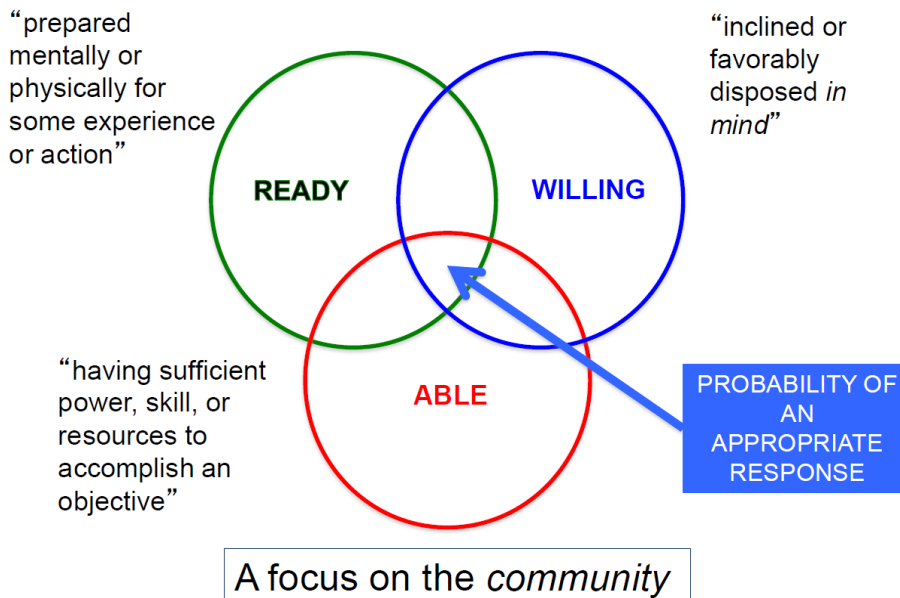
“prepared mentally or physically for some experience or action”

“inclined or favorably disposed *in mind*”

READY

WILLING

ABLE

“having sufficient power, skill, or resources to accomplish an objective”

PROBABILITY OF AN APPROPRIATE RESPONSE

A focus on the *community*